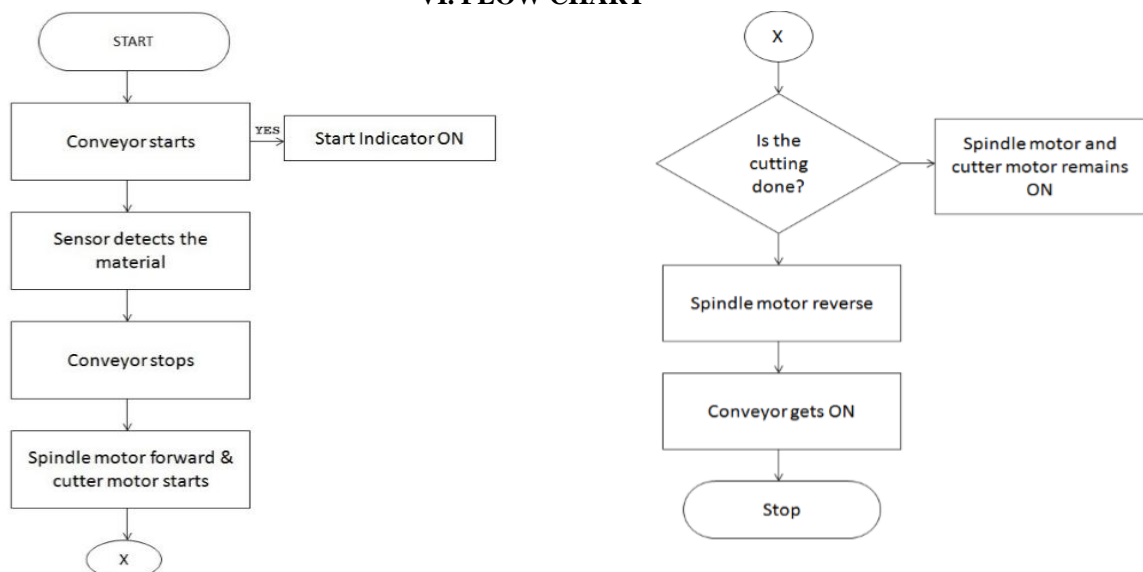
VI. FLOW CHART

START

Conveyor starts

YES

Start Indicator ON

Sensor detects the material

Conveyor stops

Spindle motor forward & cutter motor starts

X

X

Is the cutting done?

Spindle motor and cutter motor remains ON

Spindle motor reverse

Conveyor gets ON

Stop